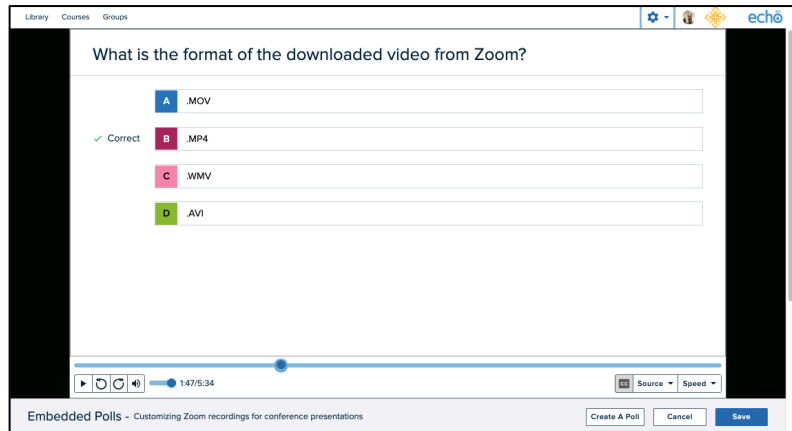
Library Courses Groups

echo

What is the format of the downloaded video from Zoom?

A .MOV

✓ Correct B .MP4

C .WMV

D .AVI

1:47/5:34

CC Source Speed

Embedded Polls - Customizing Zoom recordings for conference presentations

Create A Poll Cancel Save